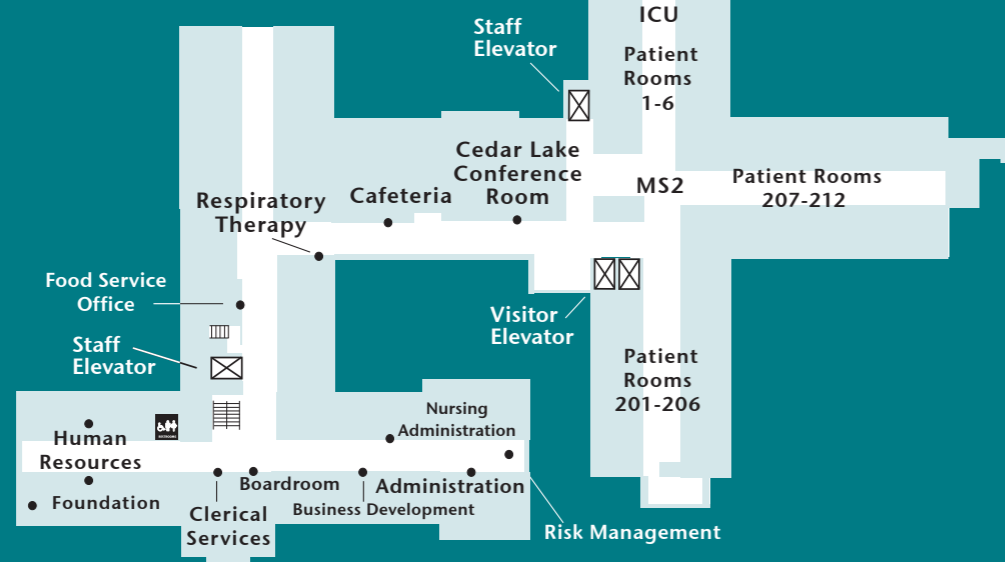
Staff Elevator

ICU

Patient Rooms 1-6

Cedar Lake Conference Room

MS2

Patient Rooms 207-212

Respiratory Therapy

Cafeteria

Food Service Office

Visitor Elevator

Staff Elevator

Patient Rooms 201-206

Nursing Administration

RESTROOMS

Human Resources

Foundation

Boardroom

Clerical Services

Business Development

Administration

Risk Management